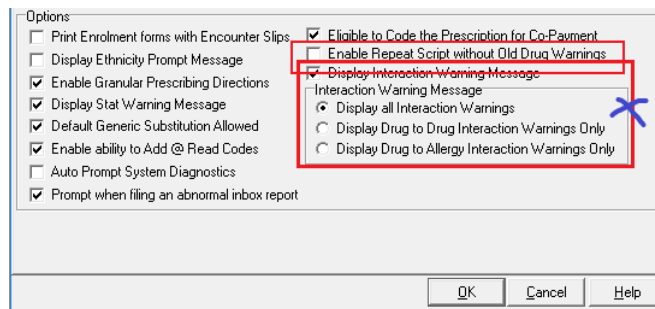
Options

Print Enrolment forms with Encounter Slips
Display Ethnicity Prompt Message
Enable Granular Prescribing Directions
Display Stat Warning Message
Default Generic Substitution Allowed
Enable ability to Add @ Read Codes
Auto Prompt System Diagnostics
Prompt when filing an abnormal inbox report

Eligible to Code the Prescription for Co-Payment
Enable Repeat Script without Old Drug Warnings
Display Interaction Warning Message

Interaction Warning Message
Display all Interaction Warnings
Display Drug to Drug Interaction Warnings Only
Display Drug to Allergy Interaction Warnings Only

OK
Cancel
Help